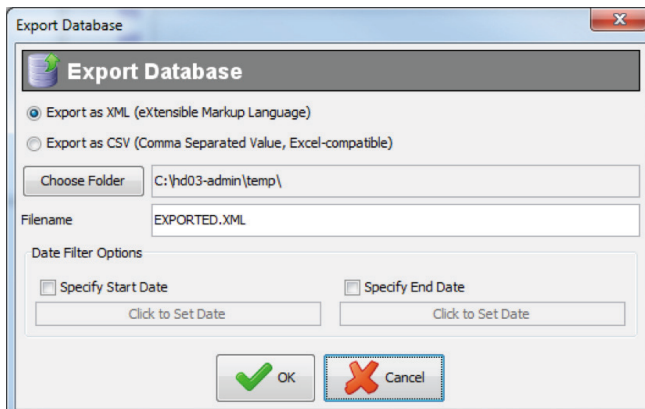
Export Database

Export Database

Export as XML (eXtensible Markup Language)

Export as CSV (Comma Separated Value, Excel-compatible)

Choose Folder C:\hd03-admin\temp\

Filename EXPORTED.XML

Date Filter Options

Specify Start Date

Click to Set Date

Specify End Date

Click to Set Date

OK

Cancel